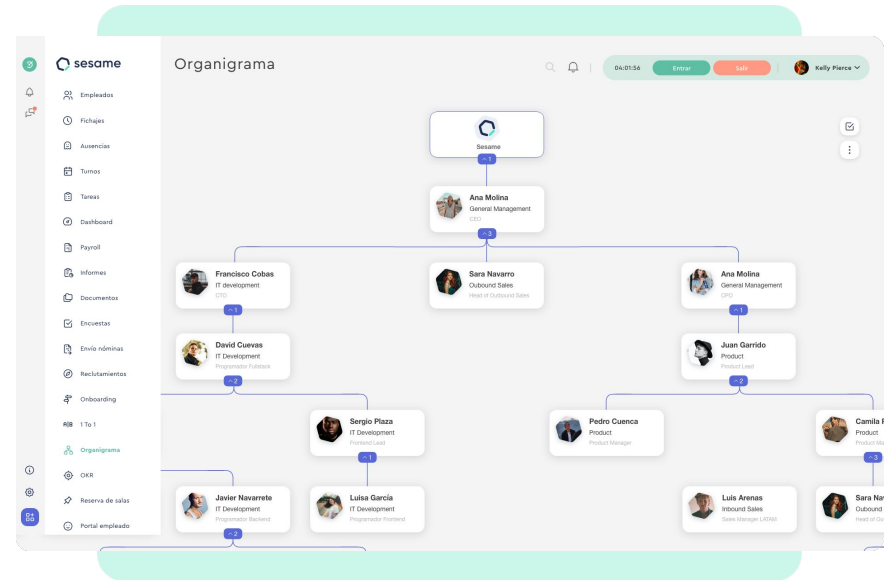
sesame

Empleados
Fichajes
Ausencias
Turnos
Tareas
Dashboard
Payroll
Informes
Documentos
Encuestas
Envío nóminas
Reclutamientos
Onboarding
1 To 1
Organigrama
OKR
Reserva de salas
Portal empleado

Organigrama

04:01:56 Entrar Salir Kelly Pierce

Sesame
^1

Ana Molina
General Management
CEO
^3

Francisco Cobas
IT development
CTO
^1

Sara Navarro
Oubound Sales
Head of Outbound Sales

Ana Molina
General Management
CPO
^1

David Cuevas
IT Development
Programador Fullstack
^2

Juan Garrido
Product
Product Lead
^2

Sergio Plaza
IT Development
Frontend Lead
^1

Pedro Cuenca
Product
Product Manager

Camila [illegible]
Product
Product Ma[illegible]
^3

Javier Navarrete
IT Development
Programador Backend
^2

Luisa García
IT Development
Programador Frontend

Luis Arenas
Inbound Sales
Sales Manager LATAM

Sara Na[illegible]
Oubound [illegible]
Head of O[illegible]